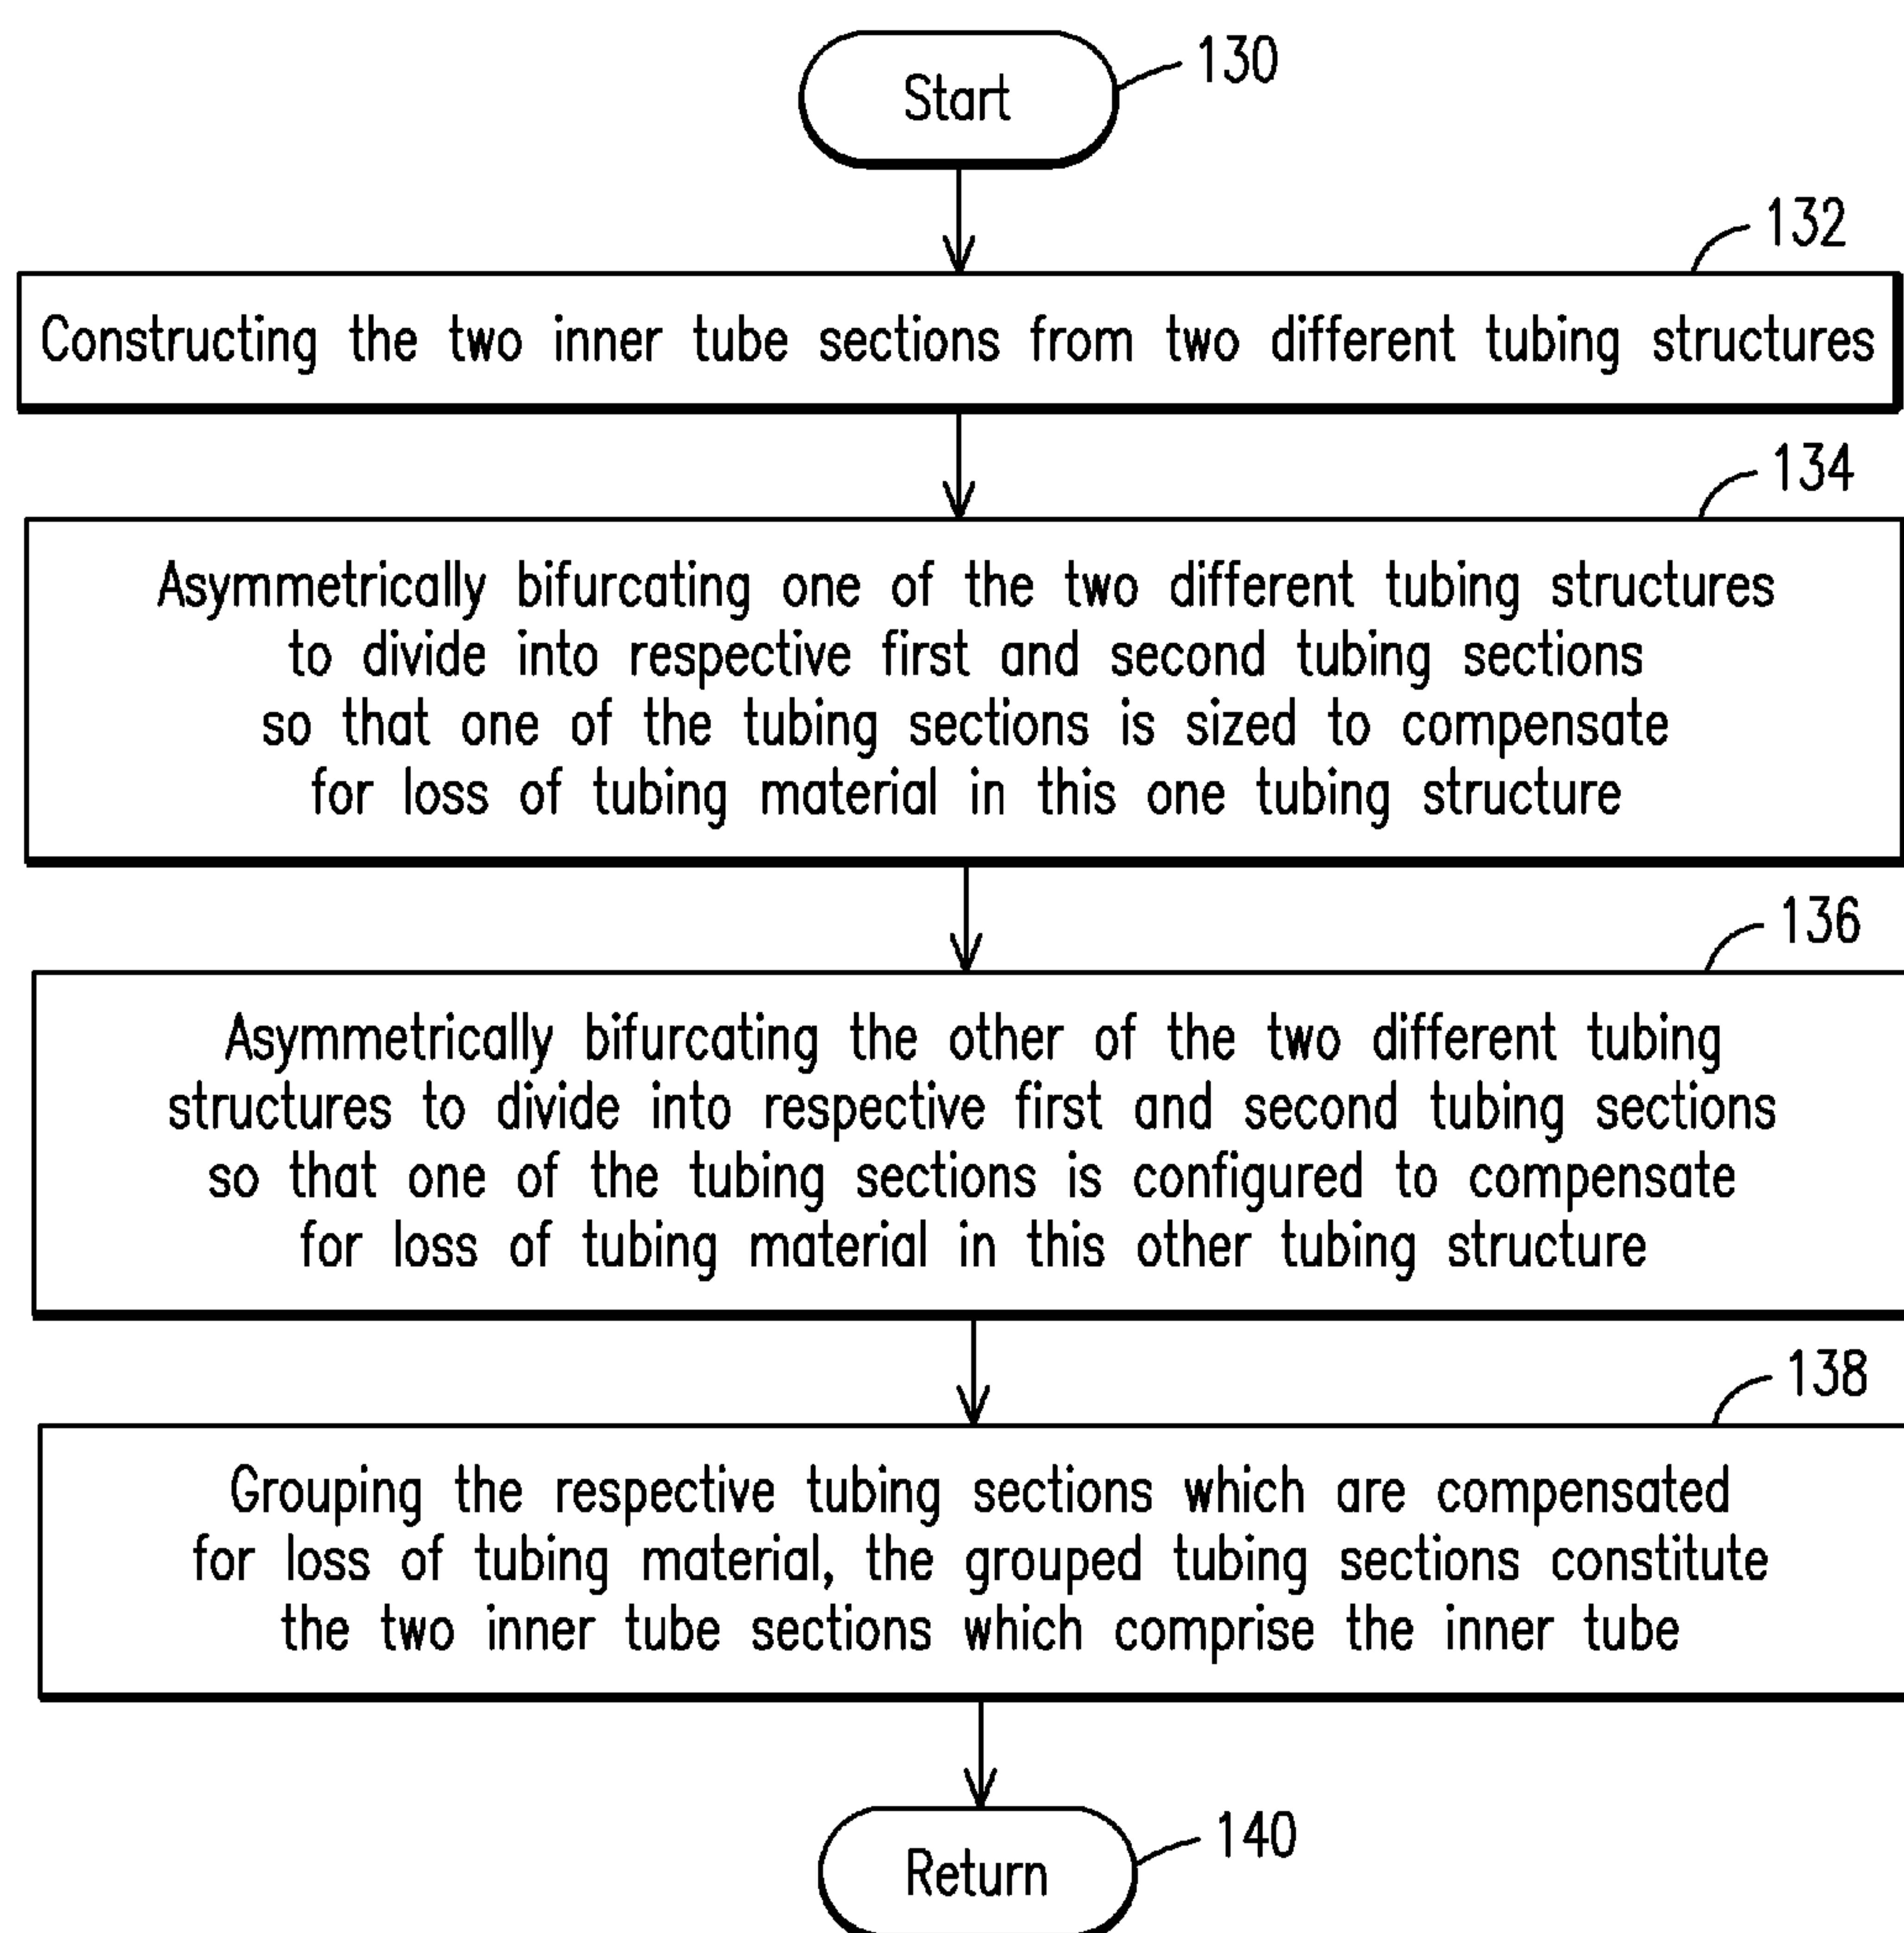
Start
130

132
Constructing the two inner tube sections from two different tubing structures

134
Asymmetrically bifurcating one of the two different tubing structures to divide into respective first and second tubing sections so that one of the tubing sections is sized to compensate for loss of tubing material in this one tubing structure

136
Asymmetrically bifurcating the other of the two different tubing structures to divide into respective first and second tubing sections so that one of the tubing sections is configured to compensate for loss of tubing material in this other tubing structure

138
Grouping the respective tubing sections which are compensated for loss of tubing material, the grouped tubing sections constitute the two inner tube sections which comprise the inner tube

Return
140